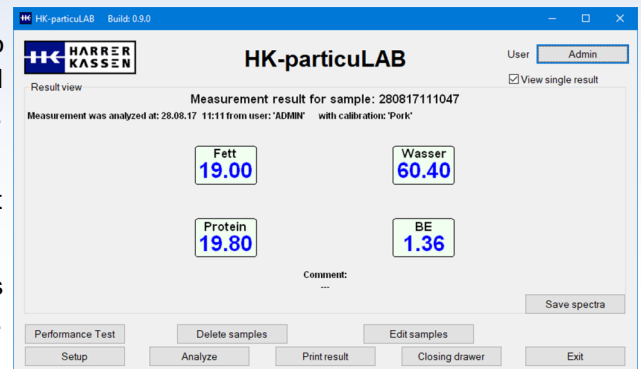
HK-particuLAB Build: 0.9.0

HARRER KASSEN

HK-particuLAB

User Admin

View single result

Result view

Measurement result for sample: 280817111047

Measurement was analyzed at: 28.08.17 11:11 from user: 'ADMIN' with calibration: 'Pork'

Fett
19.00

Wasser
60.40

Protein
19.80

BE
1.36

Comment:
---

Save spectra

Performance Test

Delete samples

Edit samples

Setup

Analyze

Print result

Closing drawer

Exit